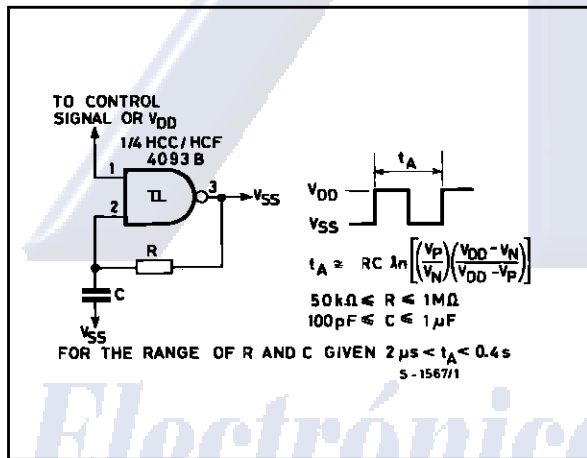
TO CONTROL SIGNAL OR $V_{DD}$

1/4 HCC/HCF 4093 B

1

2

3

$V_{SS}$

R

C

$V_{SS}$

$t_A$

$V_{DD}$

$V_{SS}$

$t_A \approx RC \ln\left[\left(\frac{V_P}{V_N}\right)\left(\frac{V_{DD}-V_N}{V_{DD}-V_P}\right)\right]$

$50k\Omega \leq R \leq 1M\Omega$
$100pF \leq C \leq 1\mu F$

FOR THE RANGE OF R AND C GIVEN $2\mu s < t_A < 0.4s$

S - 1567/1

Electrónica